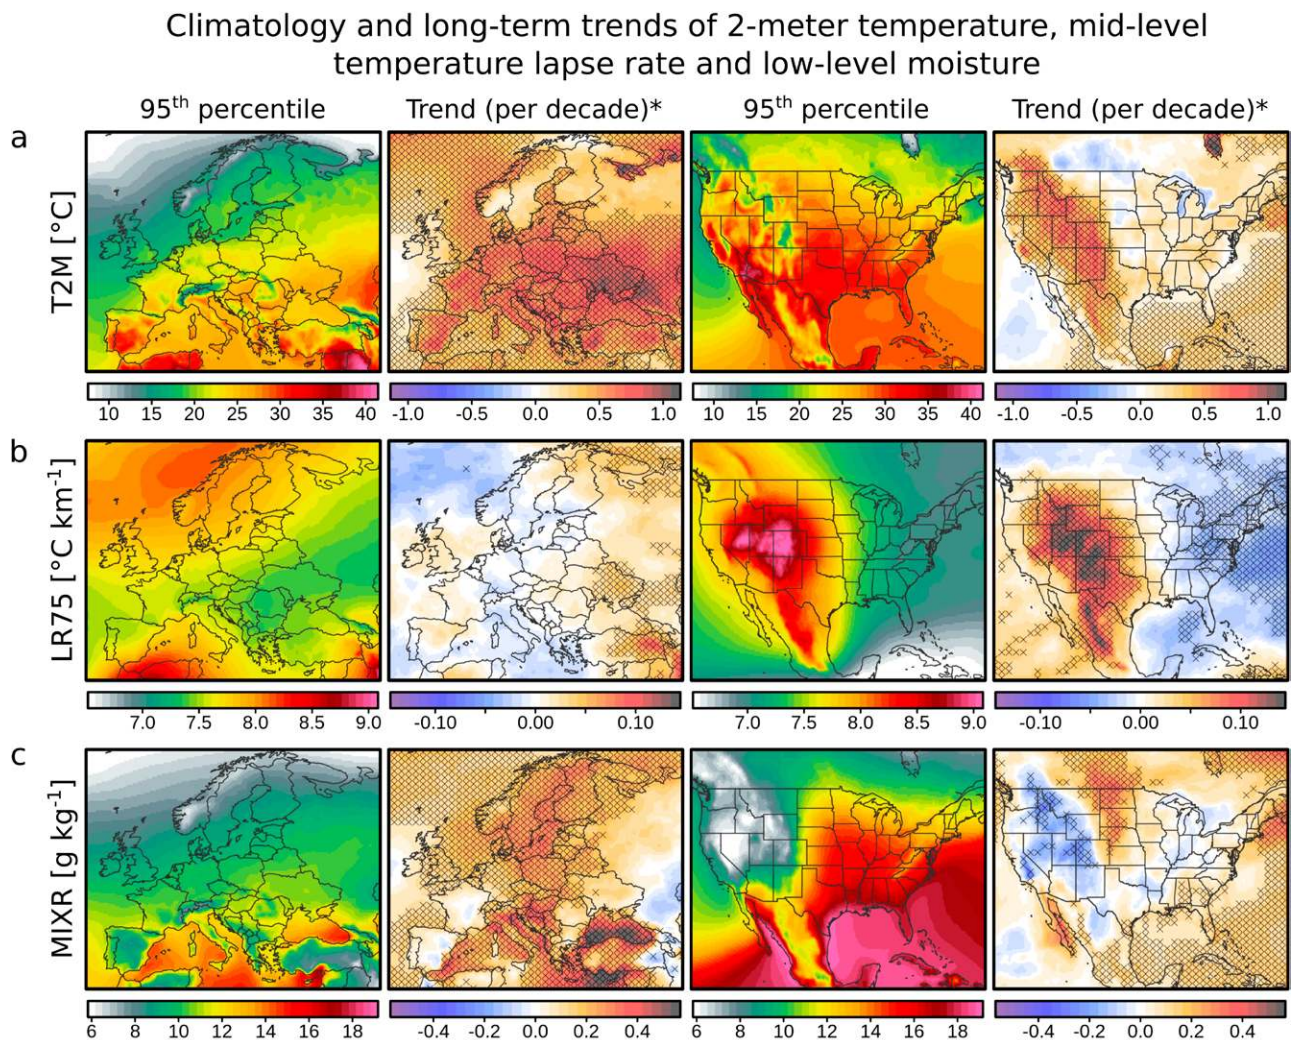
Climatology and long-term trends of 2-meter temperature, mid-level temperature lapse rate and low-level moisture

95$^{th}$ percentile
Trend (per decade)*
95$^{th}$ percentile
Trend (per decade)*

a
T2M [°C]

10 15 20 25 30 35 40
-1.0 -0.5 0.0 0.5 1.0
10 15 20 25 30 35 40
-1.0 -0.5 0.0 0.5 1.0

b
LR75 [°C km$^{-1}$]

7.0 7.5 8.0 8.5 9.0
-0.10 0.00 0.10
7.0 7.5 8.0 8.5 9.0
-0.10 0.00 0.10

c
MIXR [g kg$^{-1}$]

6 8 10 12 14 16 18
-0.4 -0.2 0.0 0.2 0.4
6 8 10 12 14 16 18
-0.4 -0.2 0.0 0.2 0.4